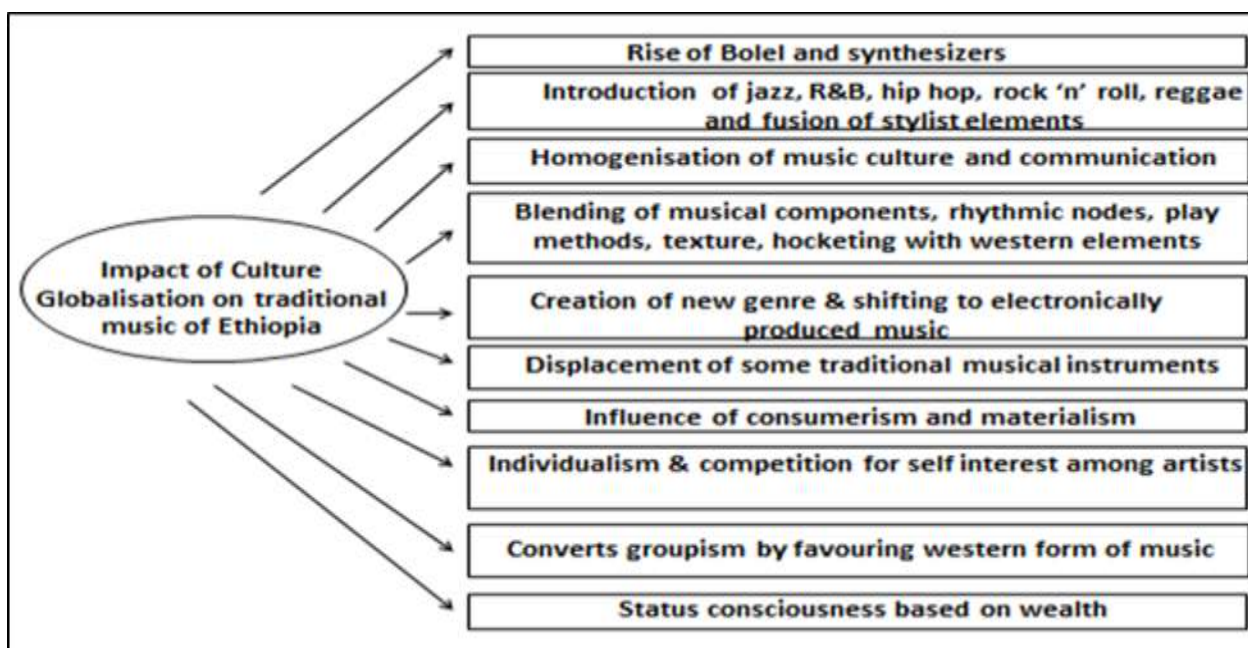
Impact of Culture Globalisation on traditional music of Ethiopia

Rise of Bolel and synthesizers

Introduction of jazz, R&B, hip hop, rock 'n' roll, reggae and fusion of stylist elements

Homogenisation of music culture and communication

Blending of musical components, rhythmic nodes, play methods, texture, hocketing with western elements

Creation of new genre & shifting to electronically produced music

Displacement of some traditional musical instruments

Influence of consumerism and materialism

Individualism & competition for self interest among artists

Converts groupism by favouring western form of music

Status consciousness based on wealth